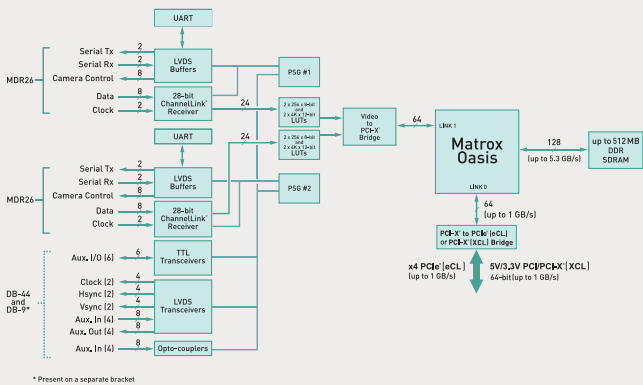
UART

MDR26

Serial Tx 2
Serial Rx 2
Camera Control 8

LVDS Buffers

Data 8
Clock 2

28-bit ChannelLink® Receiver

24

PSG #1

2 x 256 x 8-bit and 2 x 4K x 12-bit LUTs

2 x 256 x 8-bit and 2 x 4K x 12-bit LUTs

Video to PCI-X® Bridge

64

LINK 1

Matrox Oasis

LINK 0

128 (up to 5.3 GB/s)

up to 512 MB DDR SDRAM

UART

MDR26

Serial Tx 2
Serial Rx 2
Camera Control 8

LVDS Buffers

24

PSG #2

Data 8
Clock 2

28-bit ChannelLink® Receiver

64 (up to 1 GB/s)

PCI-X® to PCIe® (eCL) or PCI-X® (XCL) Bridge

x4 PCIe® (eCL) (up to 1 GB/s)

5V/3.3V PCI/PCI-X® (XCL) 64-bit (up to 1 GB/s)

DB-44 and DB-9*

Aux. I/O (6) 6

TTL Transceivers

Clock (2) 4
Hsync (2) 4
Vsync (2) 4
Aux. In (4) 8
Aux. Out (4) 8

LVDS Transceivers

Aux. In (4) 8

Opto-couplers

* Present on a separate bracket